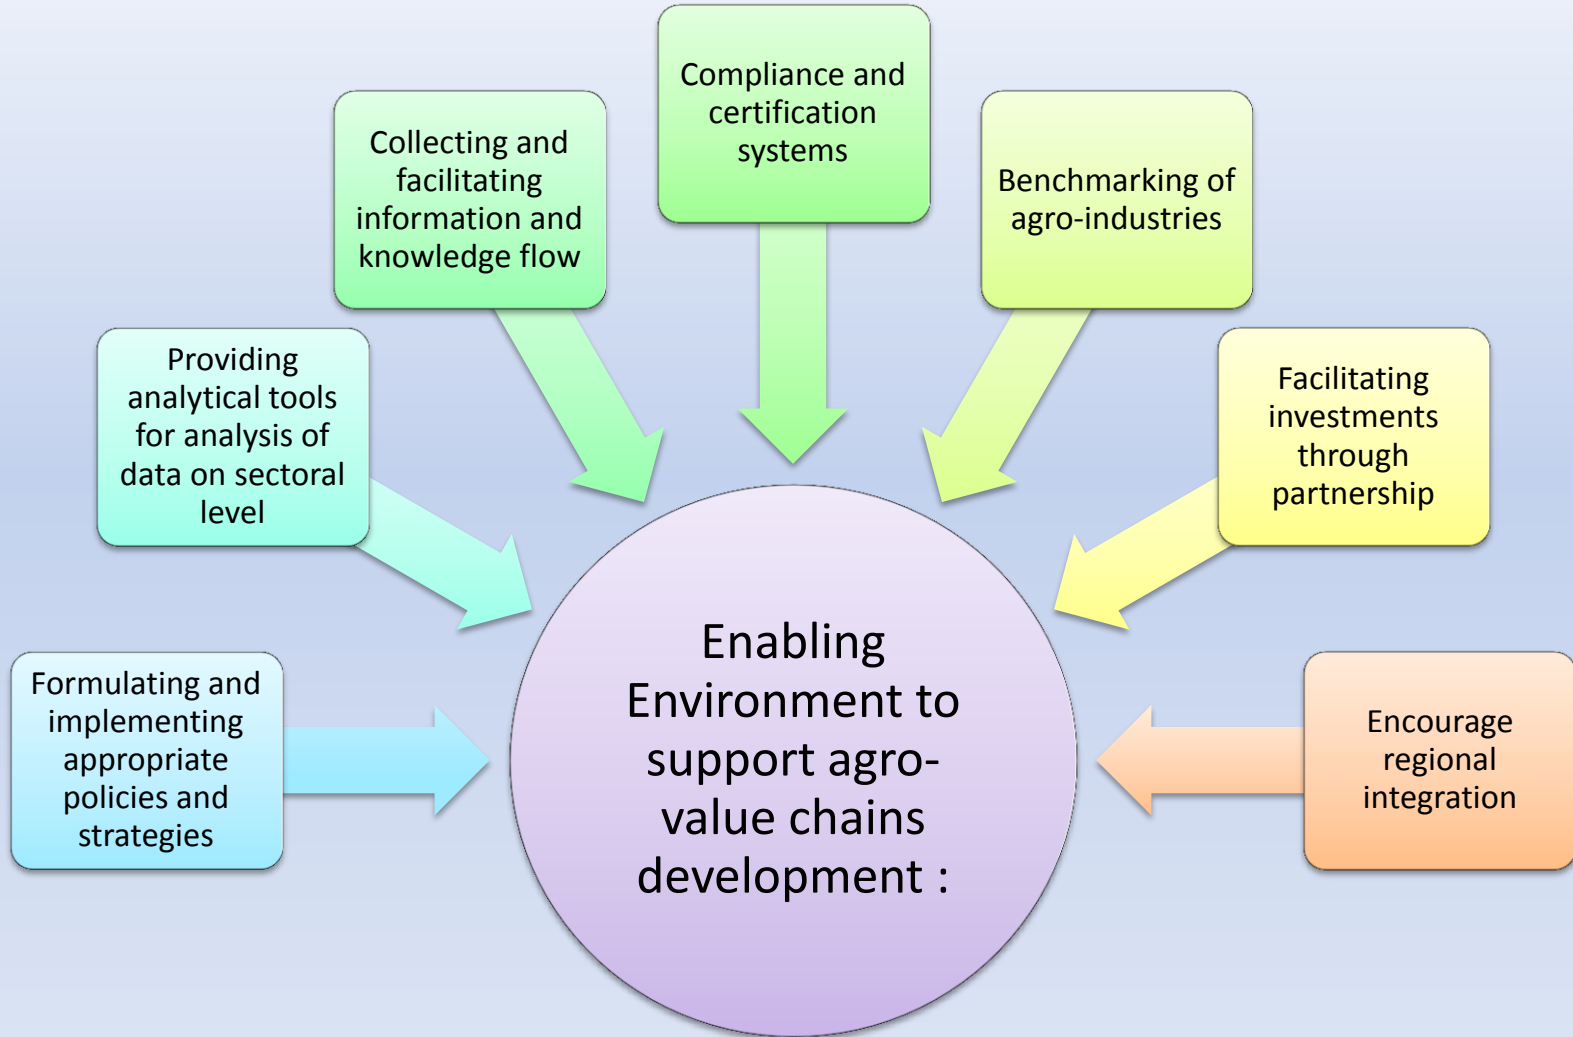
Compliance and certification systems

Collecting and facilitating information and knowledge flow

Benchmarking of agro-industries

Providing analytical tools for analysis of data on sectoral level

Facilitating investments through partnership

Enabling Environment to support agro-value chains development :

Formulating and implementing appropriate policies and strategies

Encourage regional integration